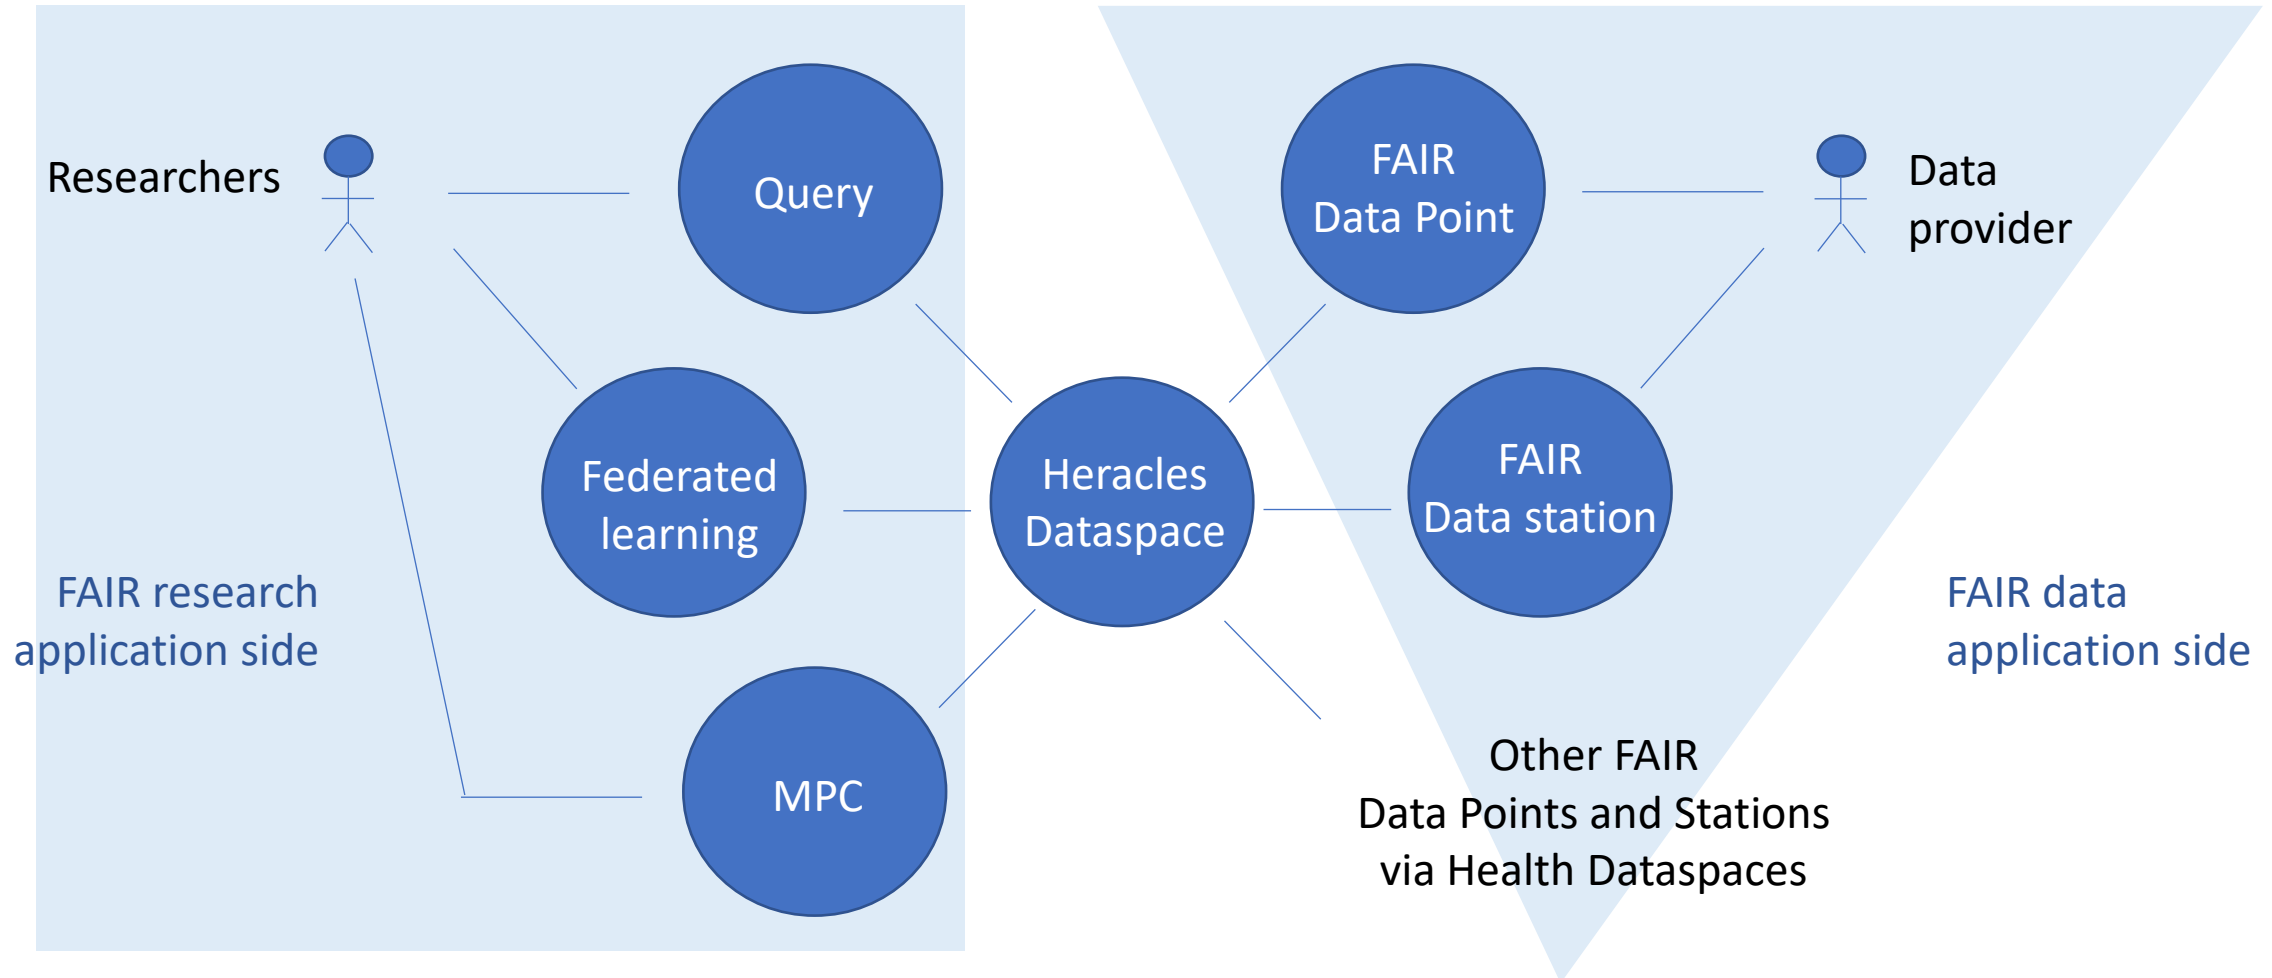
Researchers

Query

FAIR
Data Point

Data
provider

Federated
learning

Heracles
Dataspace

FAIR
Data station

FAIR research
application side

FAIR data
application side

MPC

Other FAIR
Data Points and Stations
via Health Dataspaces